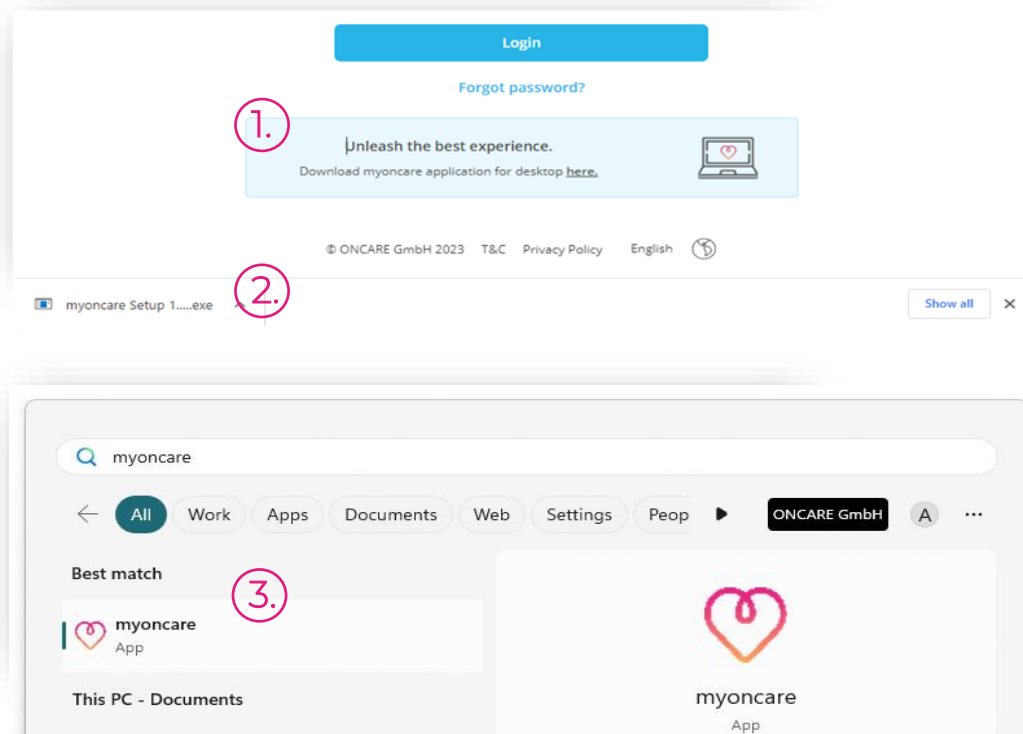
Login

Forgot password?

1.

Unleash the best experience.

Download myoncare application for desktop here.

© ONCARE GmbH 2023 T&C Privacy Policy English

myoncare Setup 1.....exe

2.

Show all

myoncare

All Work Apps Documents Web Settings Peop ONCARE GmbH A ···

Best match

3.

myoncare
App

This PC - Documents

myoncare
App